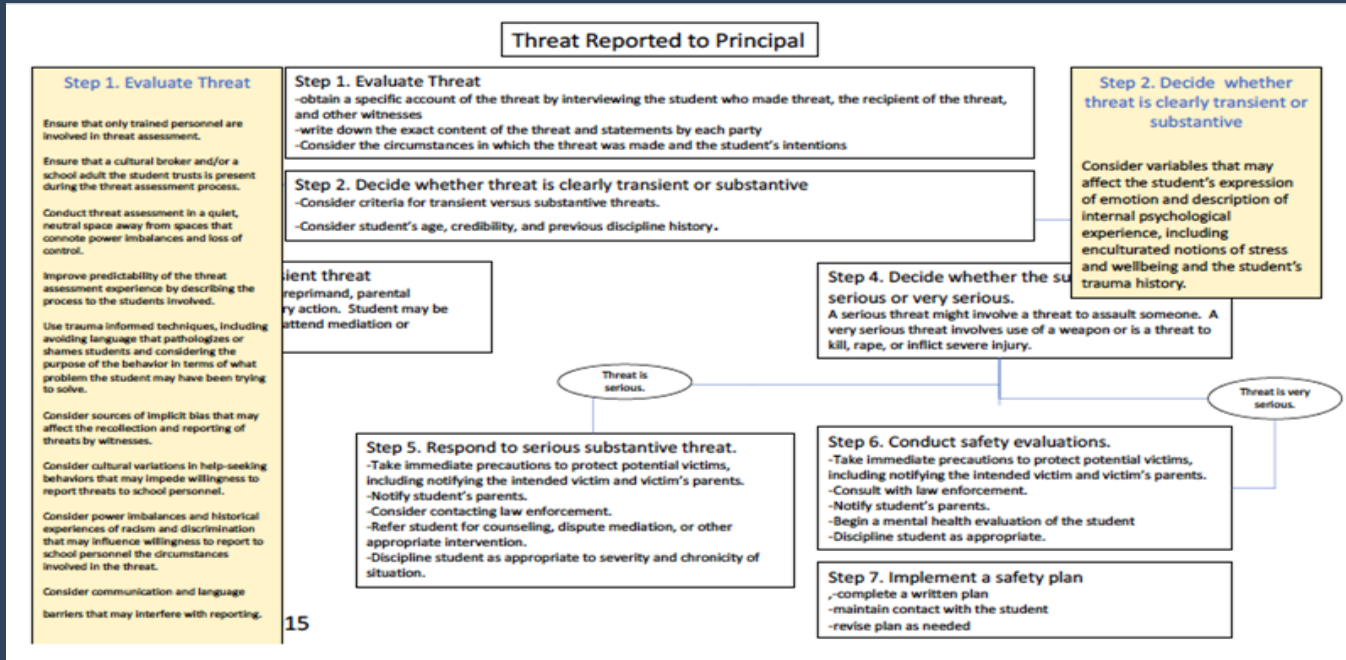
Threat Reported to Principal

Step 1. Evaluate Threat

Ensure that only trained personnel are involved in threat assessment.

Ensure that a cultural broker and/or a school adult the student trusts is present during the threat assessment process.

Conduct threat assessment in a quiet, neutral space away from spaces that connote power imbalances and loss of control.

Improve predictability of the threat assessment experience by describing the process to the students involved.

Use trauma informed techniques, including avoiding language that pathologizes or shames students and considering the purpose of the behavior in terms of what problem the student may have been trying to solve.

Consider sources of implicit bias that may affect the recollection and reporting of threats by witnesses.

Consider cultural variations in help-seeking behaviors that may impede willingness to report threats to school personnel.

Consider power imbalances and historical experiences of racism and discrimination that may influence willingness to report to school personnel the circumstances involved in the threat.

Consider communication and language barriers that may interfere with reporting.

Step 1. Evaluate Threat
-obtain a specific account of the threat by interviewing the student who made threat, the recipient of the threat, and other witnesses
-write down the exact content of the threat and statements by each party
-Consider the circumstances in which the threat was made and the student's intentions

Step 2. Decide whether threat is clearly transient or substantive
-Consider criteria for transient versus substantive threats.
-Consider student's age, credibility, and previous discipline history.

Step 2. Decide whether threat is clearly transient or substantive

Consider variables that may affect the student's expression of emotion and description of internal psychological experience, including enculturated notions of stress and wellbeing and the student's trauma history.

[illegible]sient threat
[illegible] reprimand, parental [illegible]ry action. Student may be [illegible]attend mediation or

Step 4. Decide whether the su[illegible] serious or very serious.
A serious threat might involve a threat to assault someone. A very serious threat involves use of a weapon or is a threat to kill, rape, or inflict severe injury.

Threat is serious.

Threat is very serious.

Step 5. Respond to serious substantive threat.
-Take immediate precautions to protect potential victims, including notifying the intended victim and victim's parents.
-Notify student's parents.
-Consider contacting law enforcement.
-Refer student for counseling, dispute mediation, or other appropriate intervention.
-Discipline student as appropriate to severity and chronicity of situation.

Step 6. Conduct safety evaluations.
-Take immediate precautions to protect potential victims, including notifying the intended victim and victim's parents.
-Consult with law enforcement.
-Notify student's parents.
-Begin a mental health evaluation of the student
-Discipline student as appropriate.

Step 7. Implement a safety plan
,-complete a written plan
-maintain contact with the student
-revise plan as needed

15